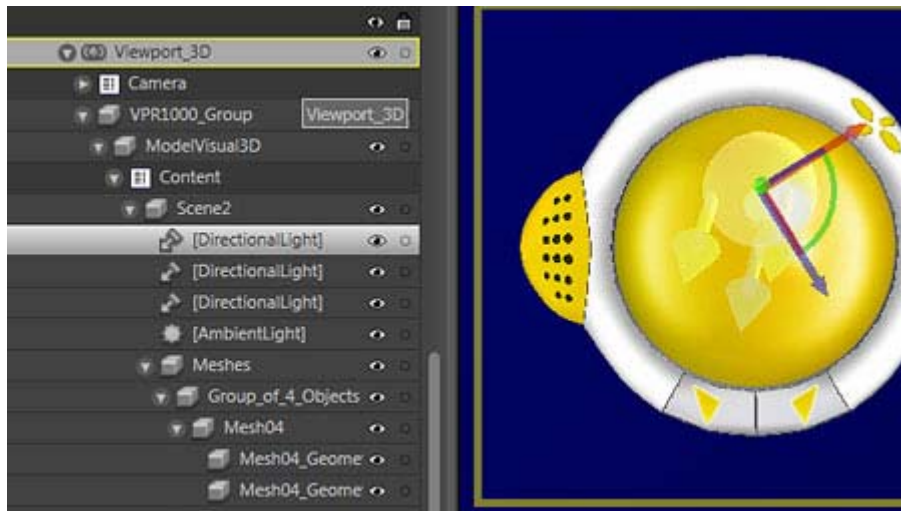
Viewport_3D
Camera
VPR1000_Group
Viewport_3D
ModelVisual3D
Content
Scene2
[DirectionalLight]
[DirectionalLight]
[DirectionalLight]
[AmbientLight]
Meshes
Group_of_4_Objects
Mesh04
Mesh04_Geome
Mesh04_Geome